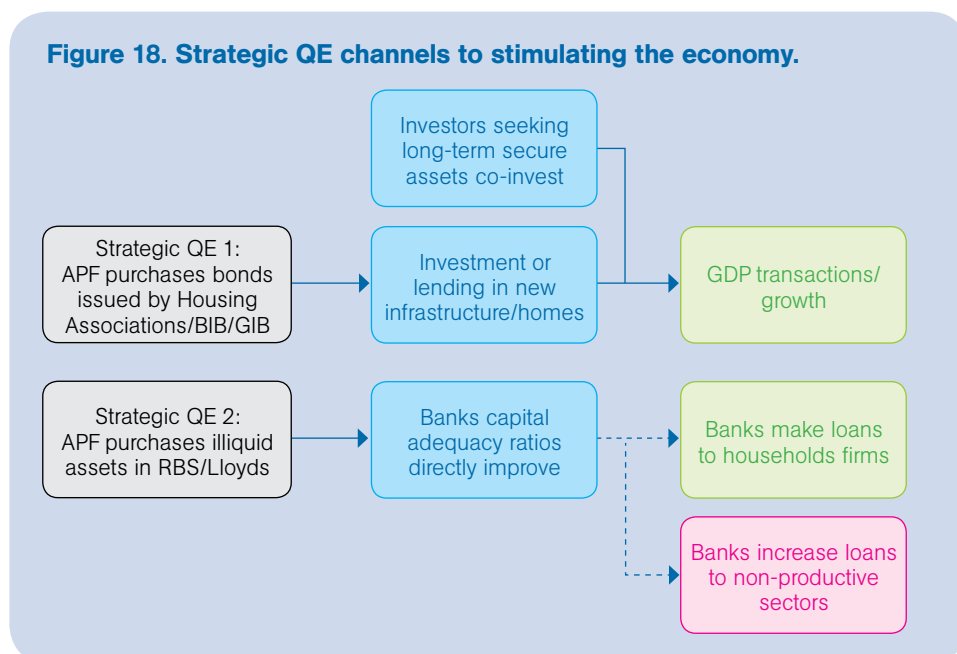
Figure 18. Strategic QE channels to stimulating the economy.

Investors seeking long-term secure assets co-invest

Strategic QE 1: APF purchases bonds issued by Housing Associations/BIB/GIB

Investment or lending in new infrastructure/homes

GDP transactions/ growth

Strategic QE 2: APF purchases illiquid assets in RBS/Lloyds

Banks capital adequacy ratios directly improve

Banks make loans to households firms

Banks increase loans to non-productive sectors